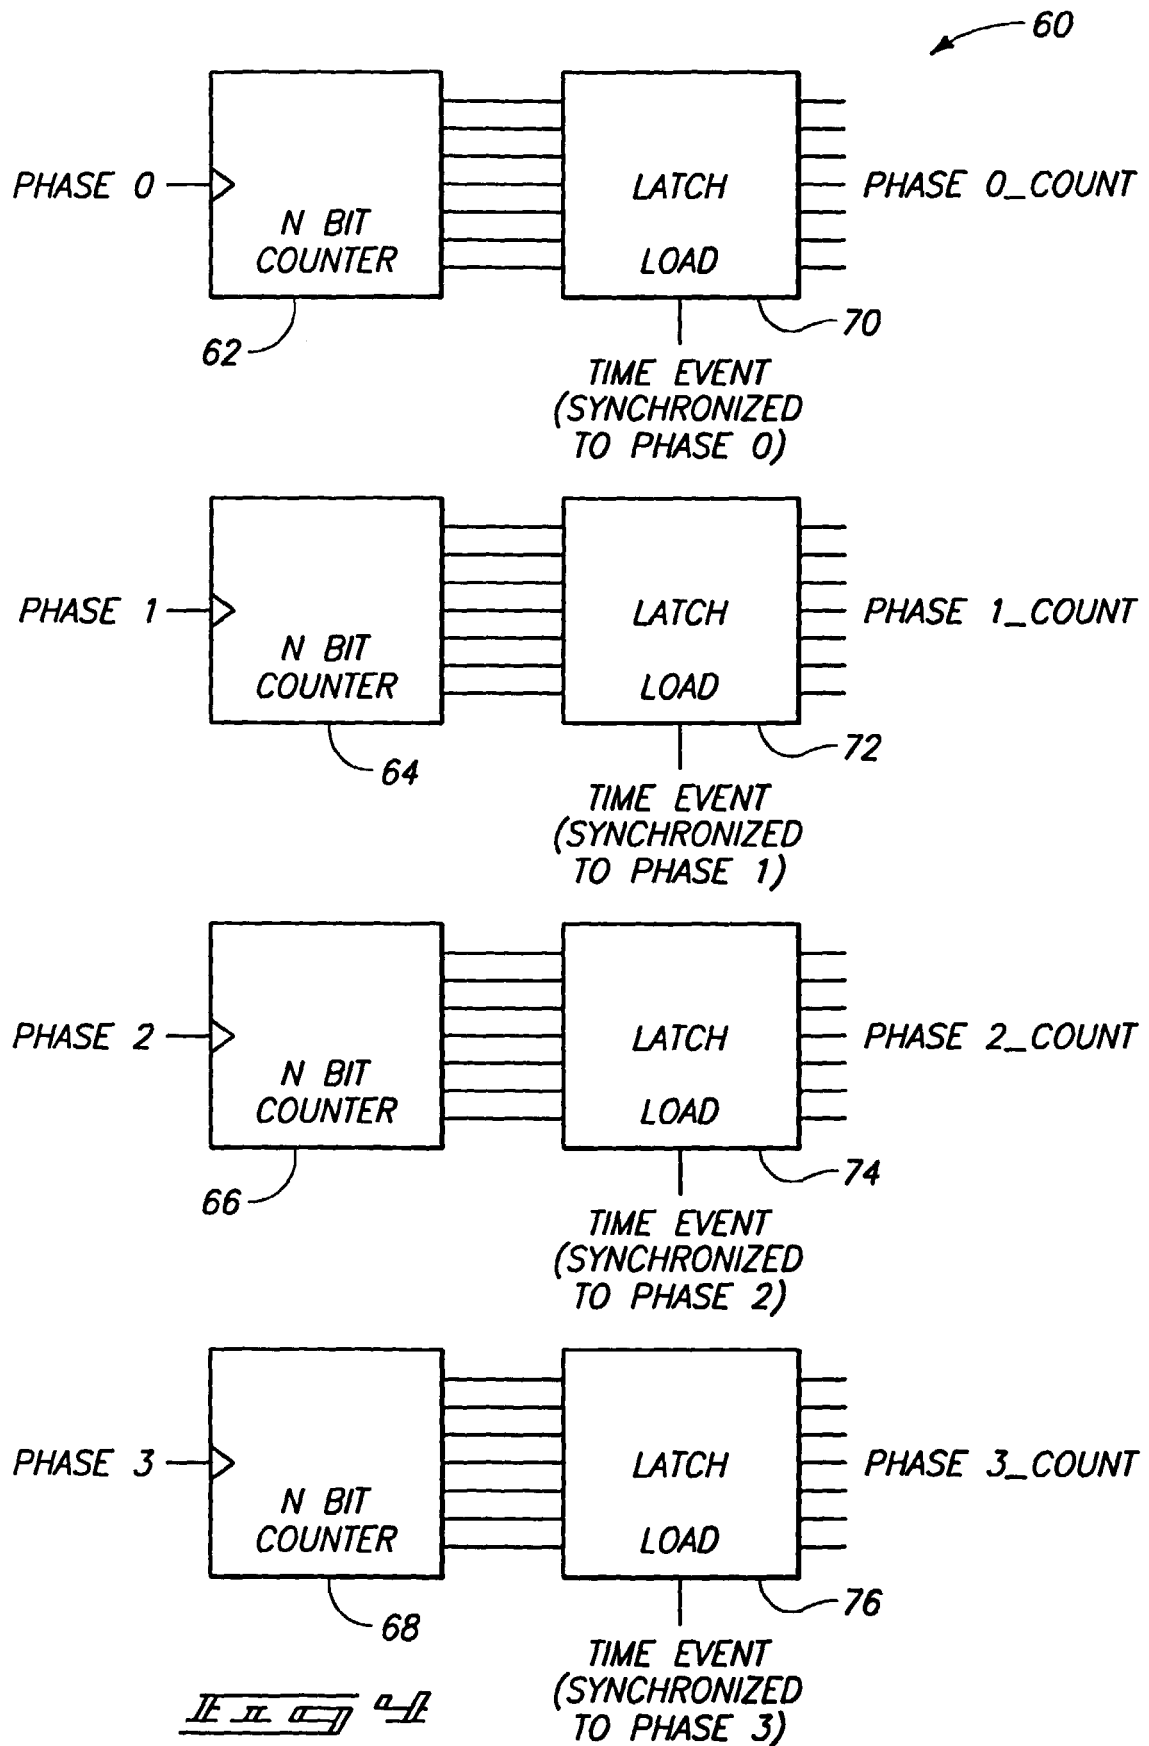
60

PHASE 0
N BIT COUNTER
LATCH
LOAD
PHASE 0_COUNT
62
70
TIME EVENT (SYNCHRONIZED TO PHASE 0)

PHASE 1
N BIT COUNTER
LATCH
LOAD
PHASE 1_COUNT
64
72
TIME EVENT (SYNCHRONIZED TO PHASE 1)

PHASE 2
N BIT COUNTER
LATCH
LOAD
PHASE 2_COUNT
66
74
TIME EVENT (SYNCHRONIZED TO PHASE 2)

PHASE 3
N BIT COUNTER
LATCH
LOAD
PHASE 3_COUNT
68
76
TIME EVENT (SYNCHRONIZED TO PHASE 3)

Fig 4